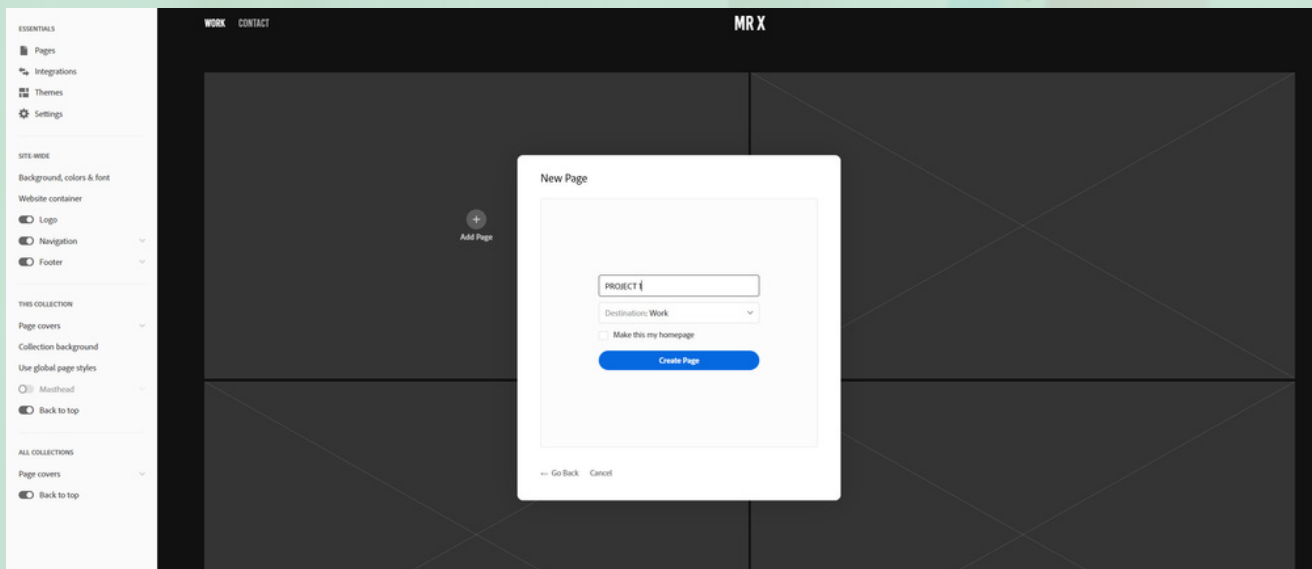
ESSENTIALS
Pages
Integrations
Themes
Settings

SITE-WIDE
Background, colors & font
Website container
Logo
Navigation
Footer

THIS COLLECTION
Page covers
Collection background
Use global page styles
Masthead
Back to top

ALL COLLECTIONS
Page covers
Back to top

WORK CONTACT

MR X

Add Page

New Page

PROJECT 1

Destination: Work

Make this my homepage

Create Page

← Go Back Cancel